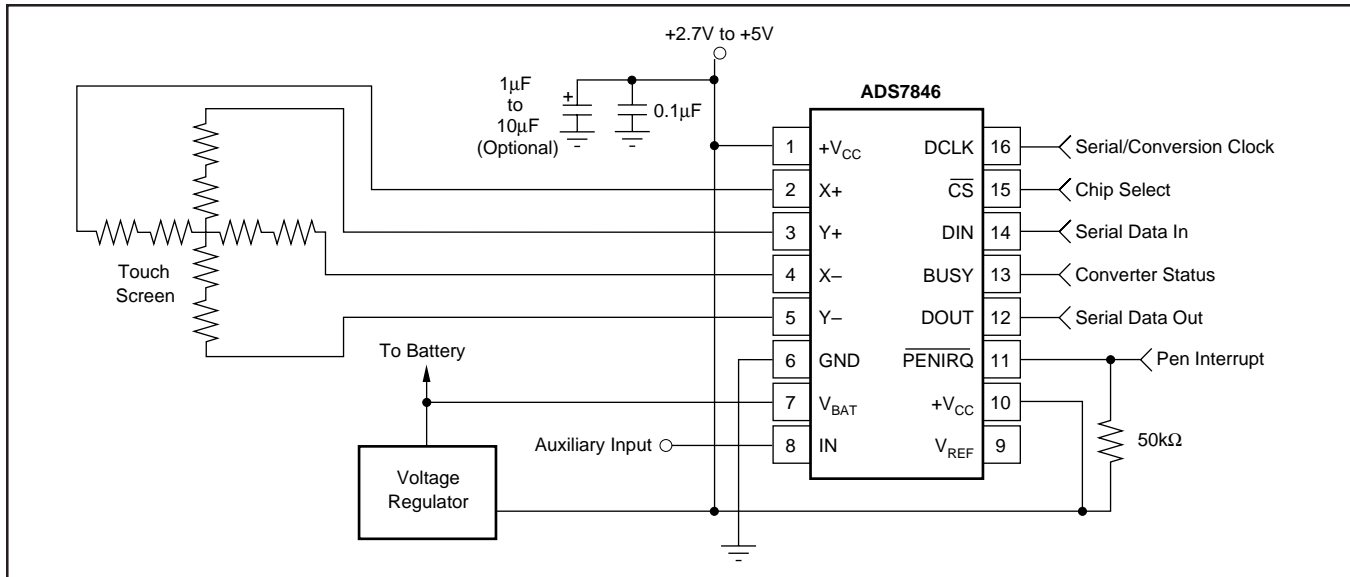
+2.7V to +5V

1μF
to
10μF
(Optional)

+

0.1μF

ADS7846

Touch
Screen

1 $+V_{CC}$
2 X+
3 Y+
4 X–
5 Y–
6 GND
7 $V_{BAT}$
8 IN

DCLK 16
$\overline{CS}$ 15
DIN 14
BUSY 13
DOUT 12
$\overline{PENIRQ}$ 11
$+V_{CC}$ 10
$V_{REF}$ 9

Serial/Conversion Clock
Chip Select
Serial Data In
Converter Status
Serial Data Out
Pen Interrupt

50kΩ

To Battery

Auxiliary Input

Voltage
Regulator